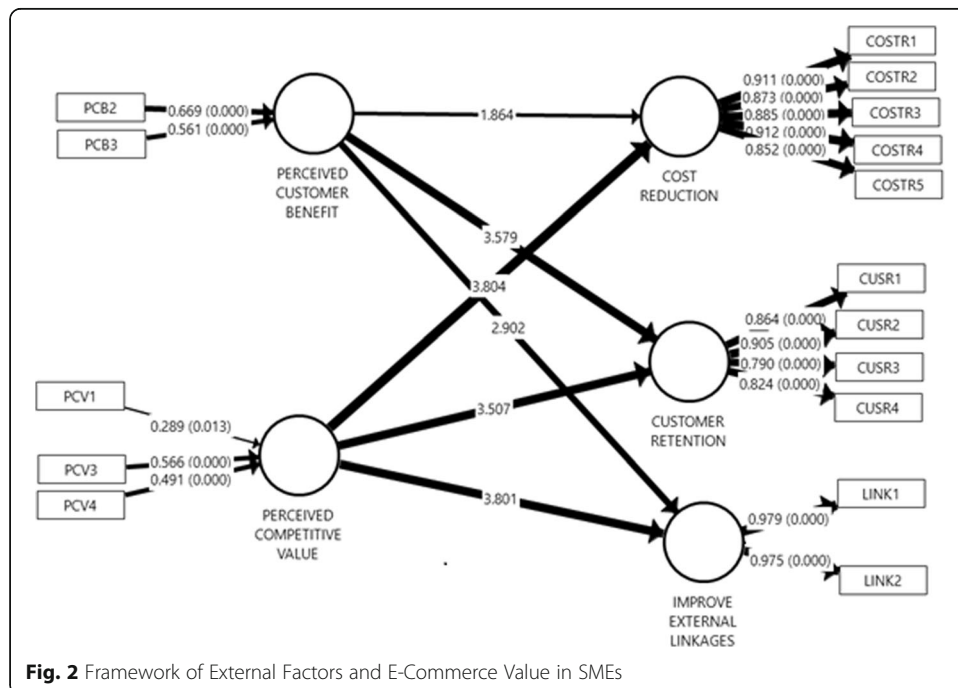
PCB2
0.669 (0.000)
PCB3
0.561 (0.000)
PERCEIVED CUSTOMER BENEFIT
1.864
COST REDUCTION
COSTR1
0.911 (0.000)
COSTR2
0.873 (0.000)
COSTR3
0.885 (0.000)
0.912 (0.000)
COSTR4
0.852 (0.000)
COSTR5
3.579
3.804
2.902
CUSR1
0.864 (0.000)
CUSR2
0.905 (0.000)
0.790 (0.000)
CUSR3
0.824 (0.000)
CUSR4
PCV1
0.289 (0.013)
3.507
CUSTOMER RETENTION
PCV3
0.566 (0.000)
0.491 (0.000)
PCV4
PERCEIVED COMPETITIVE VALUE
3.801
LINK1
0.979 (0.000)
0.975 (0.000)
LINK2
IMPROVE EXTERNAL LINKAGES

**Fig. 2** Framework of External Factors and E-Commerce Value in SMEs